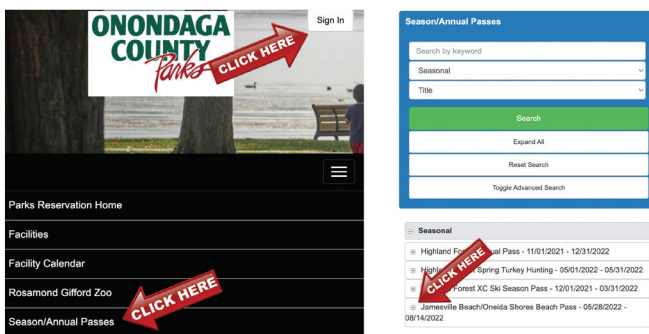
ONONDAGA COUNTY Parks

Sign In

CLICK HERE

Parks Reservation Home

Facilities

Facility Calendar

Rosamond Gifford Zoo

CLICK HERE

Season/Annual Passes

Season/Annual Passes

Search by keyword

Seasonal

Title

Search

Expand All

Reset Search

Toggle Advanced Search

Seasonal

Highland Fo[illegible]ual Pass - 11/01/2021 - 12/31/2022

Highl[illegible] Spring Turkey Hunting - 05/01/2022 - 05/31/2022

CLICK HERE

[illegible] Forest XC Ski Season Pass - 12/01/2021 - 03/31/2022

Jamesville Beach/Oneida Shores Beach Pass - 05/28/2022 - 08/14/2022